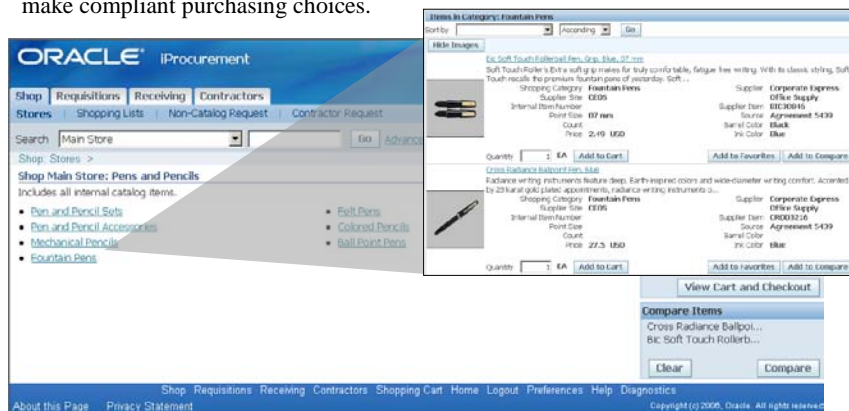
make compliant purchasing choices.

ORACLE iProcurement

Shop | Requisitions | Receiving | Contractors
Stores | Shopping Lists | Non-Catalog Request | Contractor Request

Search Main Store Go Advance

Shop: Stores >
Shop Main Store: Pens and Pencils
Includes all internal catalog items.

- Pen and Pencil Sets
- Pen and Pencil Accessories
- Mechanical Pencils
- Fountain Pens

- Felt Pens
- Colored Pencils
- Ball Point Pens

Items in Category: Fountain Pens
Sort by Ascending Go
Hide Images

Bic Soft Touch Rollerball Pen, Grip, Blue, .07 mm
Soft Touch Roller's Exit a soft grip makes for truly comfortable, fatigue free writing. With its classic styling, Soft Touch recalls the premium fountain pens of yesterday. Soft ...
Shopping Category Fountain Pens
Supplier Site CE05
Internal Item Number
Point Size .07 mm
Count
Price 2.49 USD
Supplier Corporate Express
Office Supply
Supplier Item BIC30046
Source Agreement 5439
Barrel Color Black
Ink Color Blue
Quantity 1 EA Add to Cart Add to Favorites Add to Compare

Cross Radiance Ballpoint Pen, Blue
Radiance writing instruments feature deep, Earth-inspired colors and wide-diameter writing comfort. Accented by 23 karat gold plated appointments, radiance writing instruments o...
Shopping Category Fountain Pens
Supplier Site CE05
Internal Item Number
Point Size
Count
Price 27.5 USD
Supplier Corporate Express
Office Supply
Supplier Item CRO03216
Source Agreement 5439
Barrel Color
Ink Color Blue
Quantity 1 EA Add to Cart Add to Favorites Add to Compare

View Cart and Checkout

Compare Items
Cross Radiance Ballpoi...
Bic Soft Touch Rollerb...
Clear Compare

Shop Requisitions Receiving Contractors Shopping Cart Home Logout Preferences Help Diagnostics
About this Page Privacy Statement
Copyright (c) 2006, Oracle. All rights reserved.